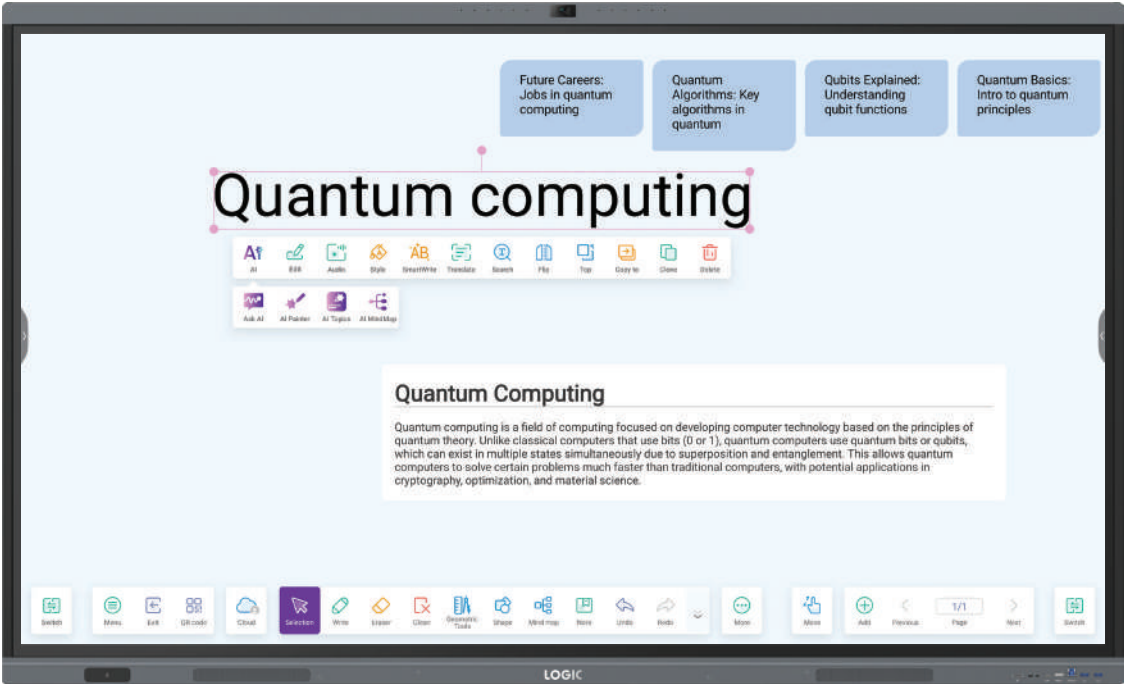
Future Careers: Jobs in quantum computing

Quantum Algorithms: Key algorithms in quantum

Qubits Explained: Understanding qubit functions

Quantum Basics: Intro to quantum principles

Quantum computing

AI Edit Audio Style SmartWrite Translate Search Flip Top Copy to Clone Delete

Ask AI AI Painter AI Topics AI MindMap

Quantum Computing

Quantum computing is a field of computing focused on developing computer technology based on the principles of quantum theory. Unlike classical computers that use bits (0 or 1), quantum computers use quantum bits or qubits, which can exist in multiple states simultaneously due to superposition and entanglement. This allows quantum computers to solve certain problems much faster than traditional computers, with potential applications in cryptography, optimization, and material science.

Switch Menu Exit QR code Cloud Selection Write Eraser Clear Geometric Tools Shape Mind map More Undo Redo More Move Add Previous 1/1 Page Next Switch

LOGIC